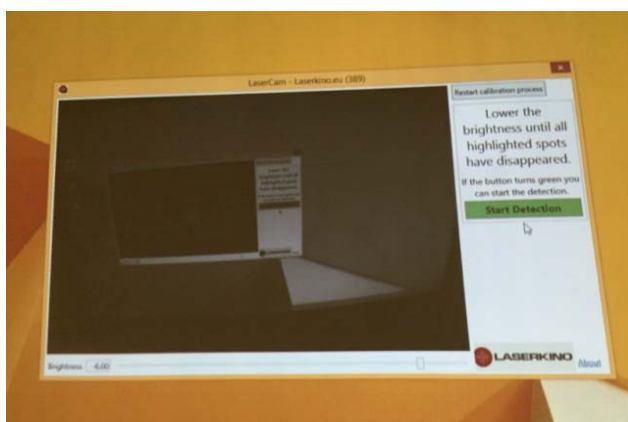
LaserCam - Laserkino.eu (389)

Restart calibration process

Lower the brightness until all highlighted spots have disappeared.

If the button turns green you can start the detection.

Start Detection

Brightness -6.00

LASERKINO

About